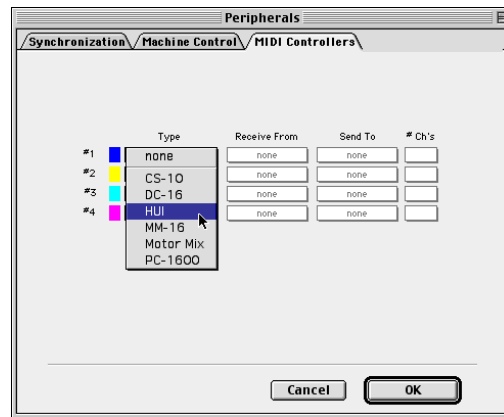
Peripherals

Synchronization
Machine Control
MIDI Controllers

Type
Receive From
Send To
# Ch's

#1
none
none
none

#2
CS-10
none
none

#3
DC-16
none
none

#4
HUI
none
none

MM-16
Motor Mix
PC-1600

Cancel
OK